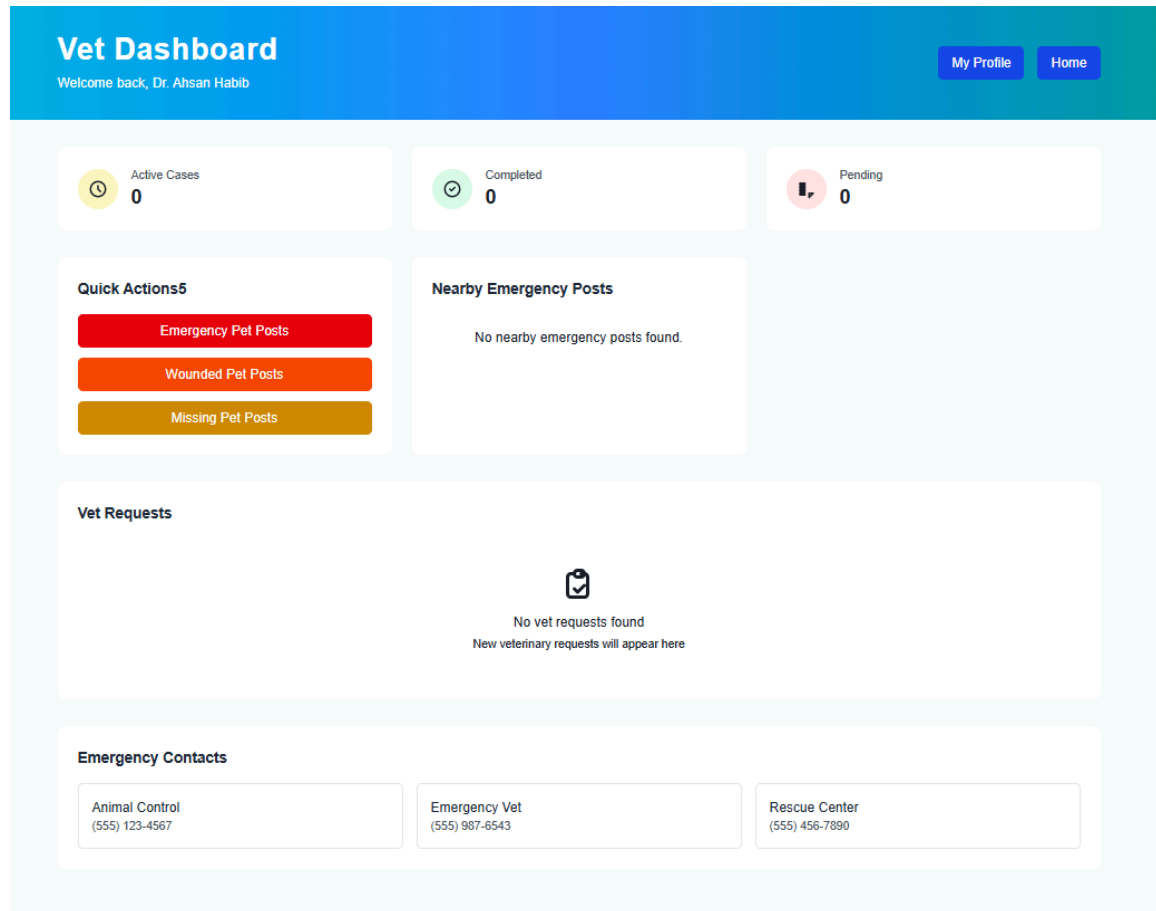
Vet Dashboard
Welcome back, Dr. Ahsan Habib

My Profile Home

Active Cases
0

Completed
0

Pending
0

Quick Actions5

Emergency Pet Posts
Wounded Pet Posts
Missing Pet Posts

Nearby Emergency Posts

No nearby emergency posts found.

Vet Requests

No vet requests found
New veterinary requests will appear here

Emergency Contacts

Animal Control
(555) 123-4567

Emergency Vet
(555) 987-6543

Rescue Center
(555) 456-7890